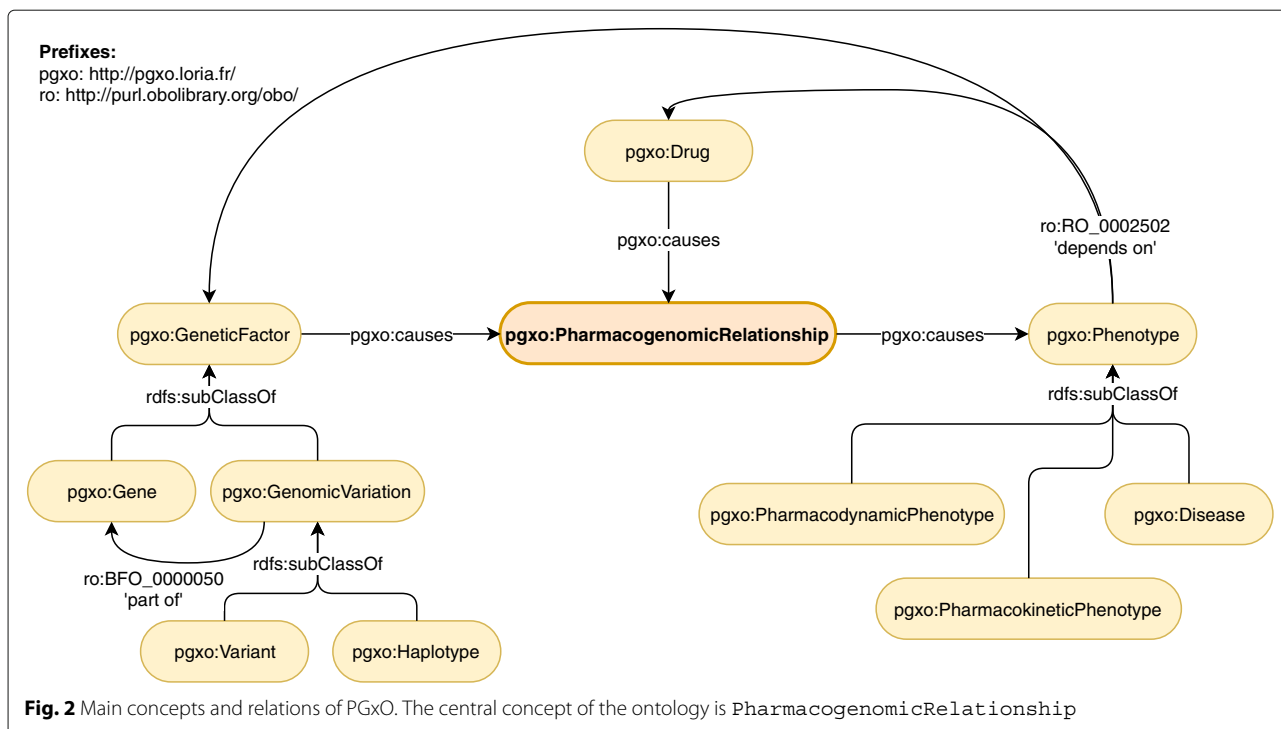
Prefixes:
pgxo: http://pgxo.loria.fr/
ro: http://purl.obolibrary.org/obo/

pgxo:Drug

pgxo:causes

ro:RO_0002502
'depends on'

pgxo:GeneticFactor

pgxo:causes

pgxo:PharmacogenomicRelationship

pgxo:causes

pgxo:Phenotype

rdfs:subClassOf

rdfs:subClassOf

pgxo:Gene

pgxo:GenomicVariation

pgxo:PharmacodynamicPhenotype

pgxo:Disease

ro:BFO_0000050
'part of'

rdfs:subClassOf

pgxo:PharmacokineticPhenotype

pgxo:Variant

pgxo:Haplotype

Fig. 2 Main concepts and relations of PGxO. The central concept of the ontology is PharmacogenomicRelationship